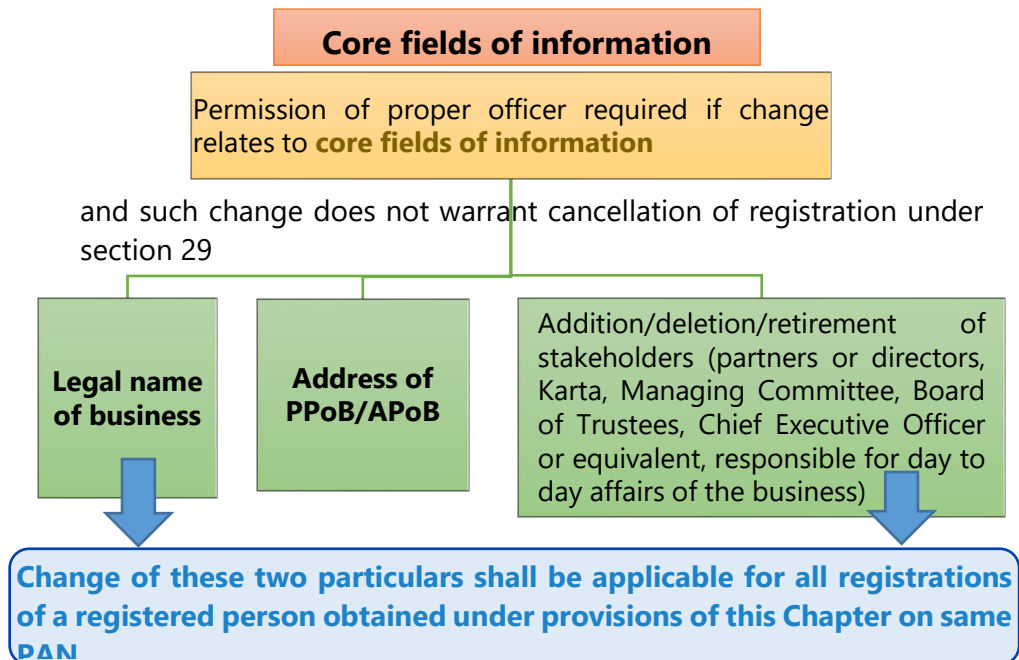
Core fields of information

Permission of proper officer required if change relates to core fields of information

and such change does not warrant cancellation of registration under section 29

Legal name of business

Address of PPoB/APoB

Addition/deletion/retirement of stakeholders (partners or directors, Karta, Managing Committee, Board of Trustees, Chief Executive Officer or equivalent, responsible for day to day affairs of the business)

Change of these two particulars shall be applicable for all registrations of a registered person obtained under provisions of this Chapter on same PAN